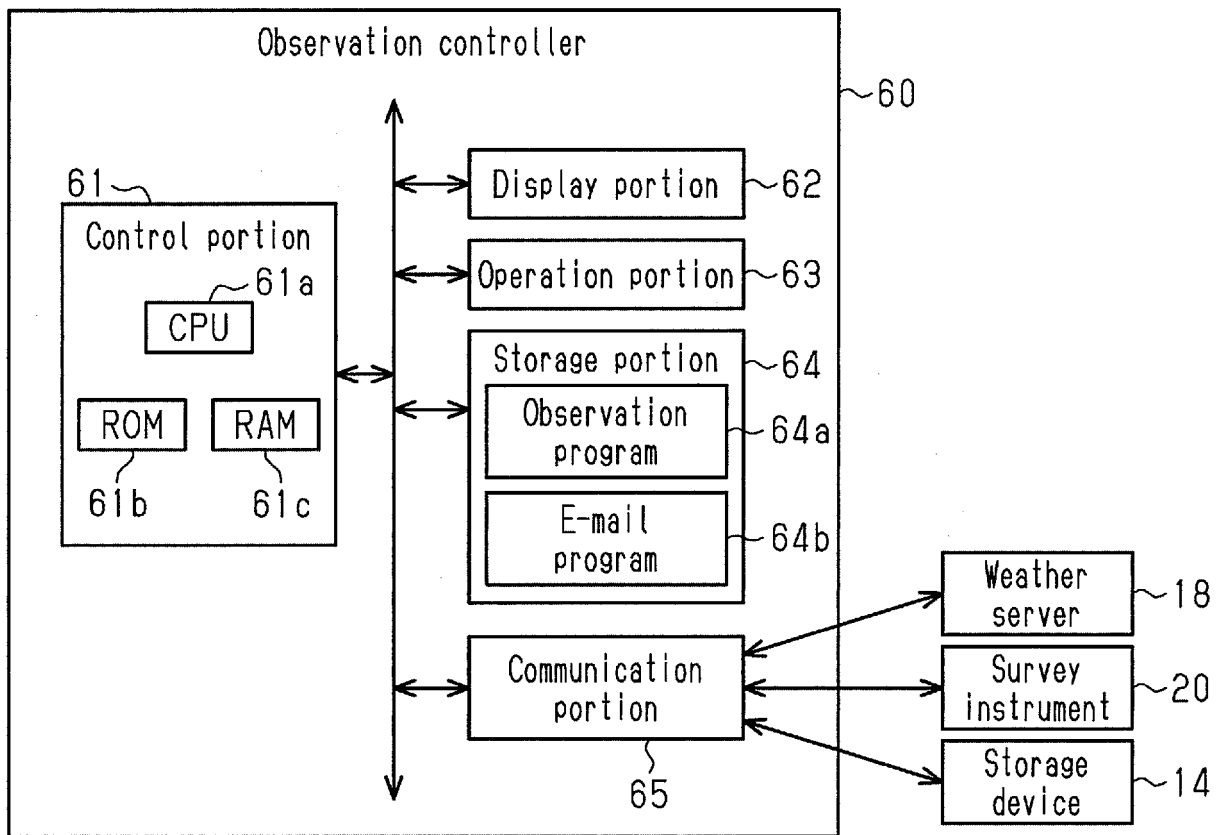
Observation controller

60

61

Control portion

61a

CPU

ROM

RAM

61b

61c

Display portion

62

Operation portion

63

Storage portion

64

Observation program

64a

E-mail program

64b

Communication portion

65

Weather server

18

Survey instrument

20

Storage device

14